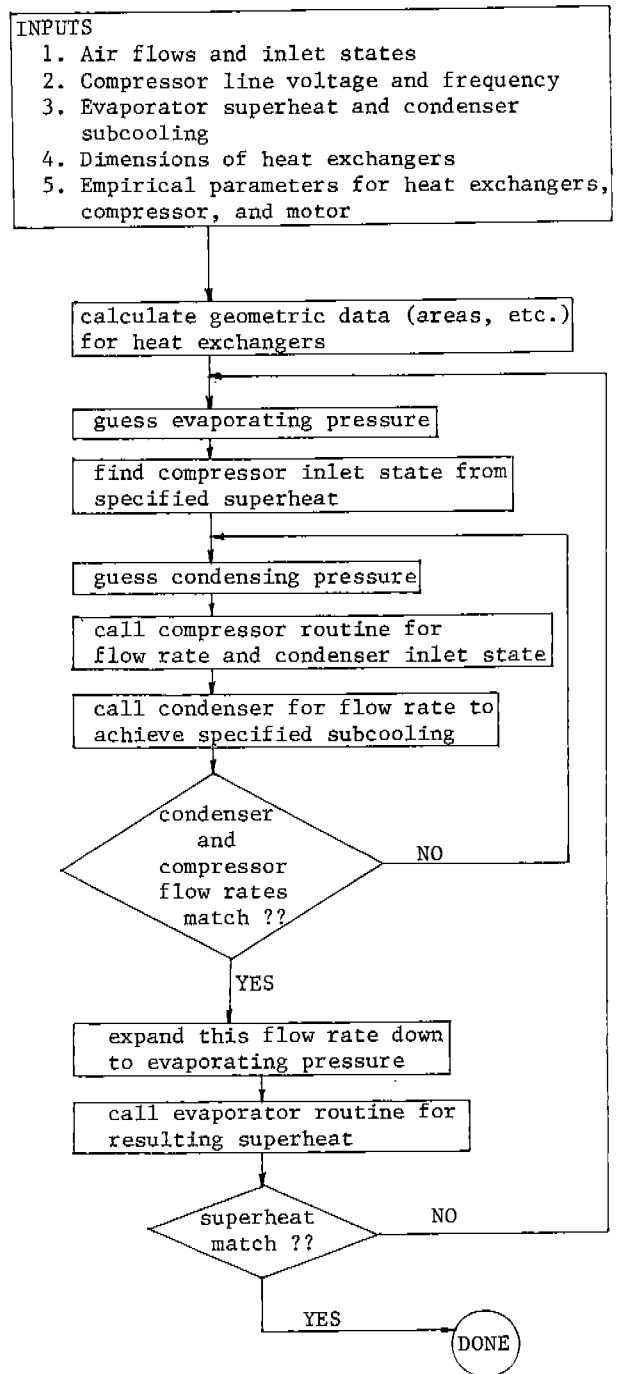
INPUTS
1. Air flows and inlet states
2. Compressor line voltage and frequency
3. Evaporator superheat and condenser subcooling
4. Dimensions of heat exchangers
5. Empirical parameters for heat exchangers, compressor, and motor

calculate geometric data (areas, etc.) for heat exchangers

guess evaporating pressure

find compressor inlet state from specified superheat

guess condensing pressure

call compressor routine for flow rate and condenser inlet state

call condenser for flow rate to achieve specified subcooling

condenser and compressor flow rates match ??

NO

YES

expand this flow rate down to evaporating pressure

call evaporator routine for resulting superheat

superheat match ??

NO

YES

DONE